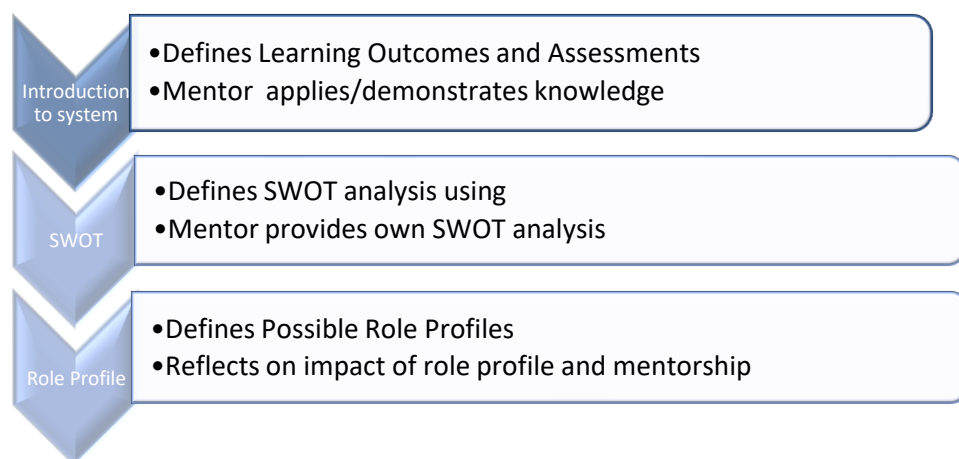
Introduction to system

•Defines Learning Outcomes and Assessments
•Mentor applies/demonstrates knowledge

SWOT

•Defines SWOT analysis using
•Mentor provides own SWOT analysis

Role Profile

•Defines Possible Role Profiles
•Reflects on impact of role profile and mentorship